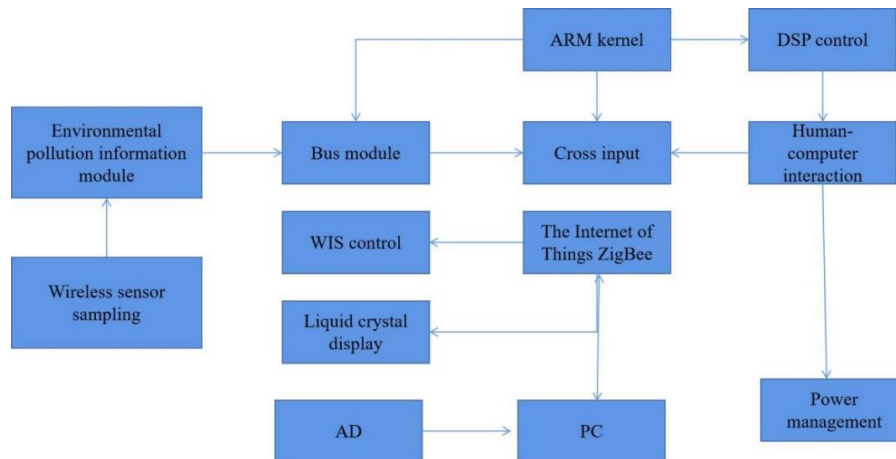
ARM kernel

DSP control

Environmental pollution information module

Bus module

Cross input

Human-computer interaction

WIS control

The Internet of Things ZigBee

Wireless sensor sampling

Liquid crystal display

AD

PC

Power management